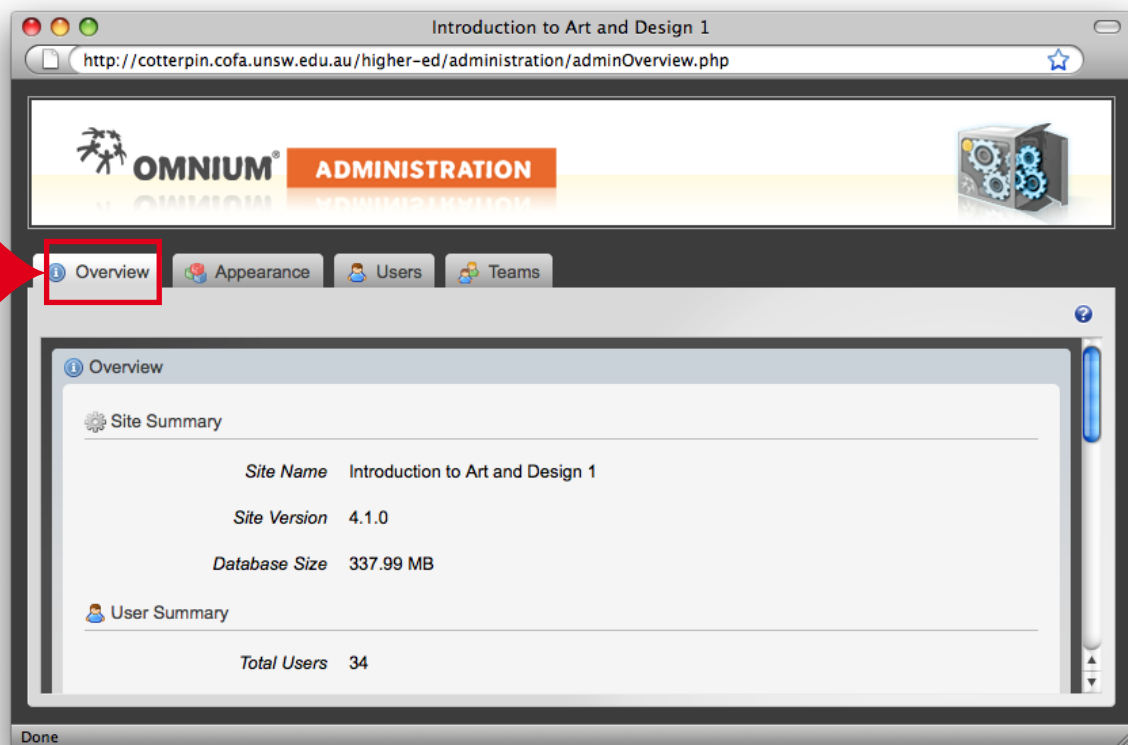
Introduction to Art and Design 1

http://cotterpin.cofa.unsw.edu.au/higher-ed/administration/adminOverview.php

OMNIUM® ADMINISTRATION

Overview | Appearance | Users | Teams

Overview

Site Summary

| | |
|---|---|
| Site Name | Introduction to Art and Design 1 |
| Site Version | 4.1.0 |
| Database Size | 337.99 MB |

User Summary

| | |
|---|---|
| Total Users | 34 |

Done